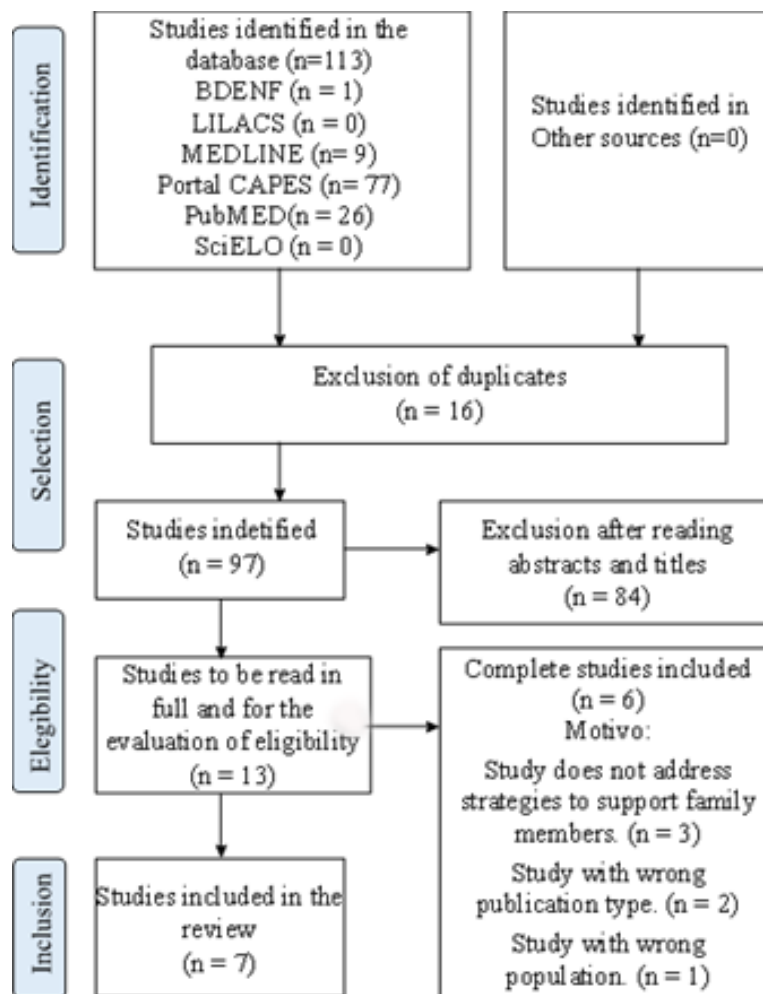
Identification

Studies identified in the database (n=113)
BDENF (n = 1)
LILACS (n = 0)
MEDLINE (n= 9)
Portal CAPES (n= 77)
PubMED(n = 26)
SciELO (n = 0)

Studies identified in Other sources (n=0)

Selection

Exclusion of duplicates
(n = 16)

Studies indetified
(n = 97)

Exclusion after reading abstracts and titles
(n = 84)

Elegibility

Studies to be read in full and for the evaluation of eligibility
(n = 13)

Complete studies included
(n = 6)
Motivo:
Study does not address strategies to support family members. (n = 3)
Study with wrong publication type. (n = 2)
Study with wrong population. (n = 1)

Inclusion

Studies included in the review
(n = 7)